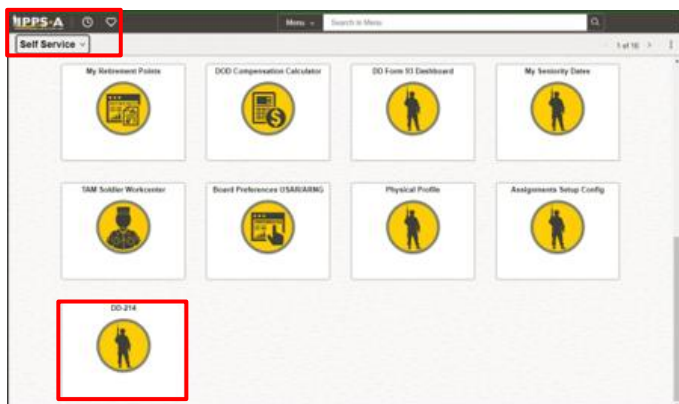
IPPS-A

Menu

Search in Menu

Self Service

1 of 16

My Retirement Points

DOD Compensation Calculator

DD Form 93 Dashboard

My Seniority Dates

TAM Soldier Workcenter

Board Preferences USAR/ARNG

Physical Profile

Assignments Setup Config

DD-214